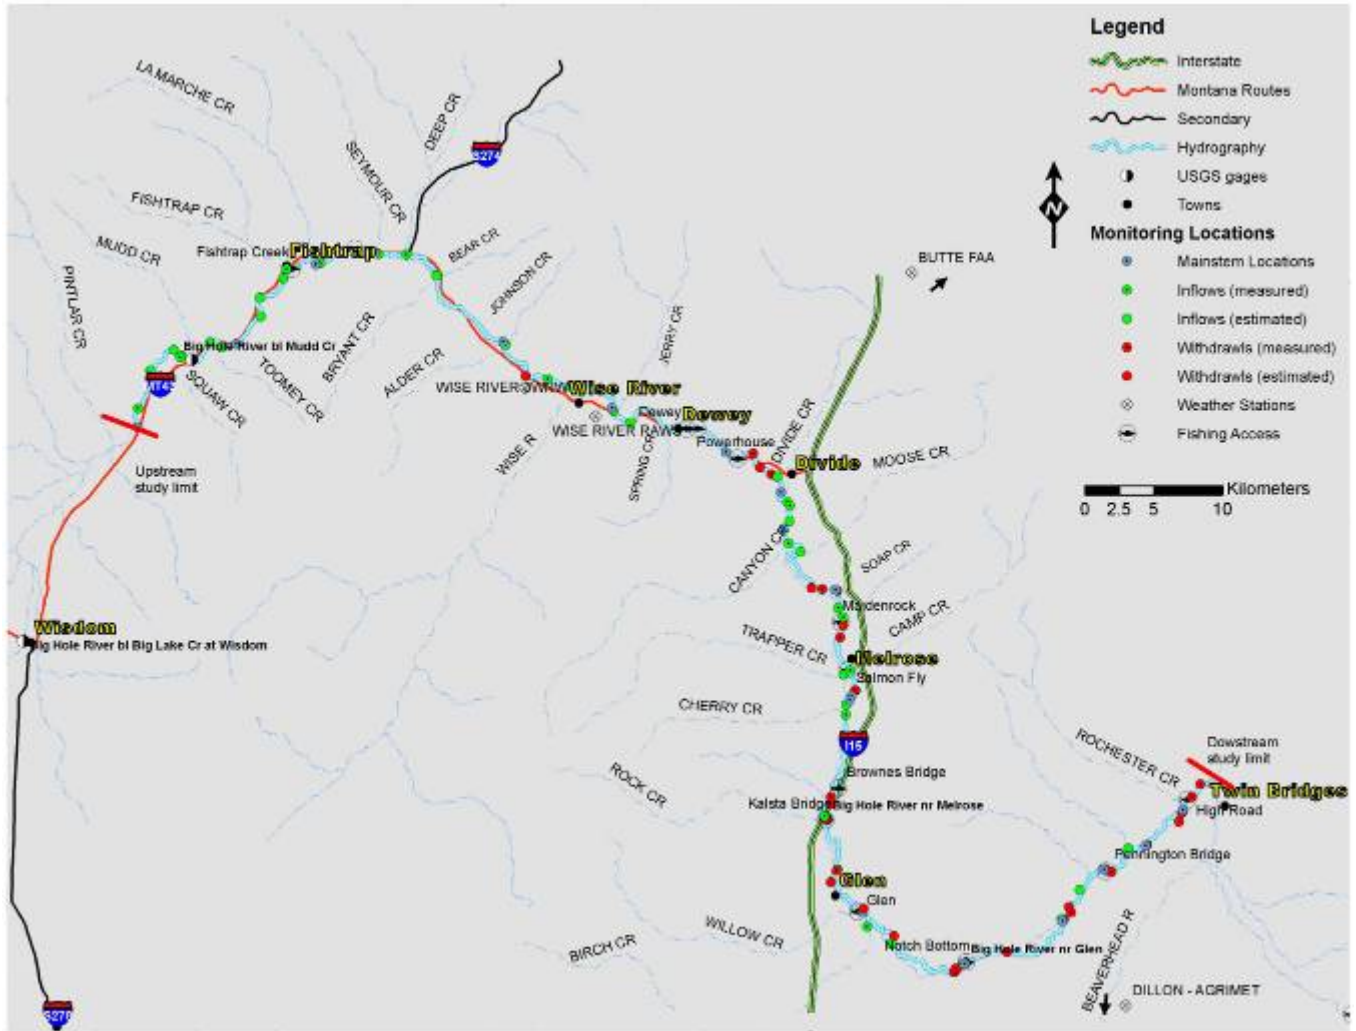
Legend
Interstate
Montana Routes
Secondary
Hydrography
USGS gages
Towns
Monitoring Locations
Mainstem Locations
Inflows (measured)
Inflows (estimated)
Withdrawls (measured)
Withdrawls (estimated)
Weather Stations
Fishing Access

N

Kilometers
0 2.5 5 10

LA MARCHE CR
DEEP CR
S274
SEYMOUR CR
FISHTRAP CR
MUDD CR
PINTLAR CR
Fishtrap Creek
Fishtrap
BEAR CR
JOHNSON CR
Big Hole River bl Mudd Cr
BRYANT CR
SQUAW CR
TOOMEY CR
ALDER CR
JERRY CR
BUTTE FAA
WISE RIVER SNOTEL
Wise River
WISE RIVER RAWS
Dewey
Dewey
Powerhouse
DIVIDE CR
Divide
MOOSE CR
WISE R
SPRING CR
Upstream study limit
CANYON CR
SOAP CR
Maidenrock
CAMP CR
TRAPPER CR
Melrose
Salmon Fly
Wisdom
Big Hole River bl Big Lake Cr at Wisdom
CHERRY CR
I15
ROCK CR
Brownes Bridge
Kalsta Bridge
Big Hole River nr Melrose
ROCHESTER CR
Dowstream study limit
Twin Bridges
High Road
Pennington Bridge
Glen
Glen
WILLOW CR
BIRCH CR
Notch Bottom
Big Hole River nr Glen
BEAVERHEAD R
DILLON - AGRIMET
S278